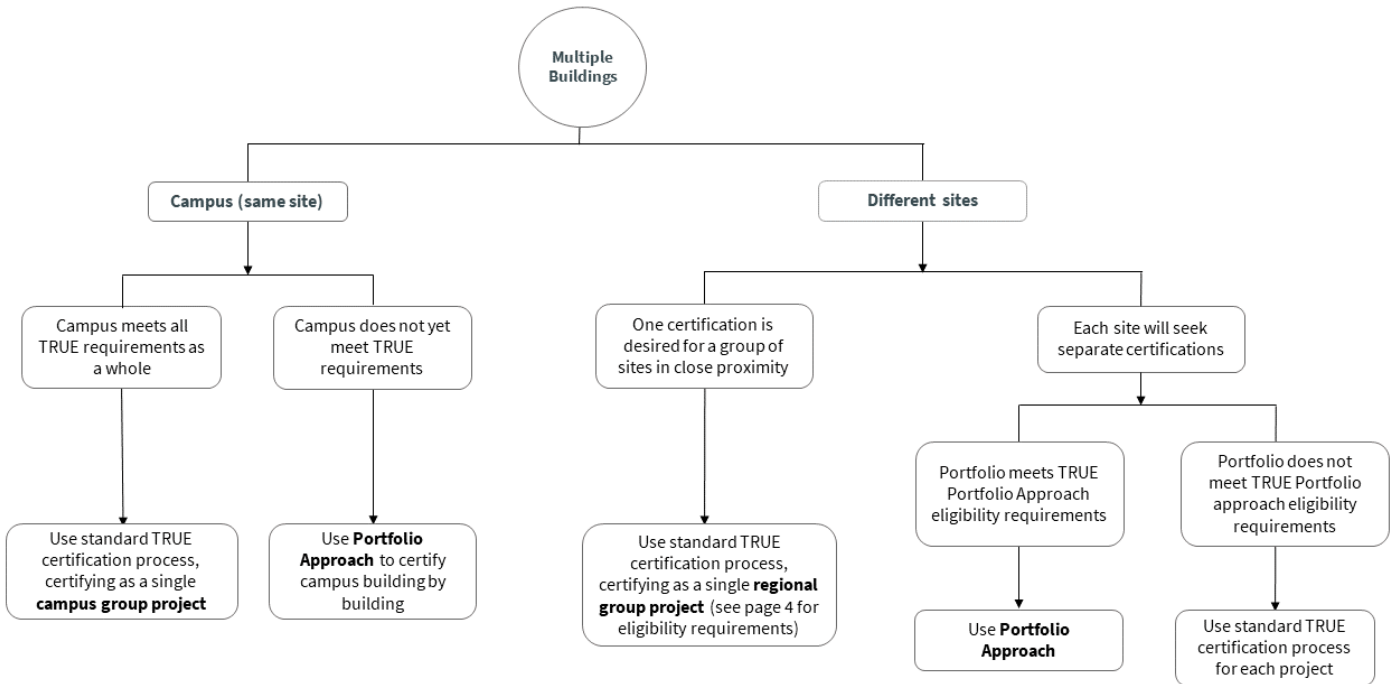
Multiple Buildings

Campus (same site)

Different sites

Campus meets all TRUE requirements as a whole

Campus does not yet meet TRUE requirements

One certification is desired for a group of sites in close proximity

Each site will seek separate certifications

Portfolio meets TRUE Portfolio Approach eligibility requirements

Portfolio does not meet TRUE Portfolio approach eligibility requirements

Use standard TRUE certification process, certifying as a single **campus group project**

Use **Portfolio Approach** to certify campus building by building

Use standard TRUE certification process, certifying as a single **regional group project** (see page 4 for eligibility requirements)

Use **Portfolio Approach**

Use standard TRUE certification process for each project